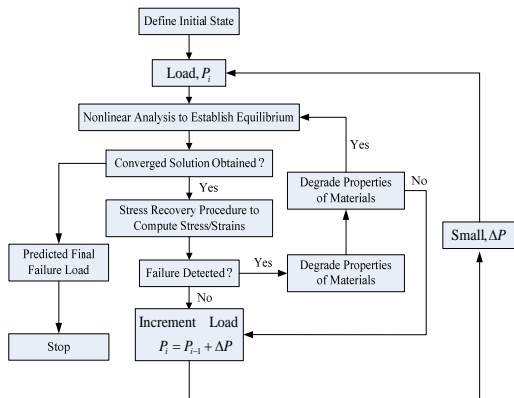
Define Initial State

Load, $P_i$

Nonlinear Analysis to Establish Equilibrium

Yes

Converged Solution Obtained ?

Degrade Properties of Materials

No

Yes

Stress Recovery Procedure to Compute Stress/Strains

Small, $\Delta P$

Predicted Final Failure Load

Failure Detected ?

Yes

Degrade Properties of Materials

No

Increment Load
$P_i = P_{i-1} + \Delta P$

Stop